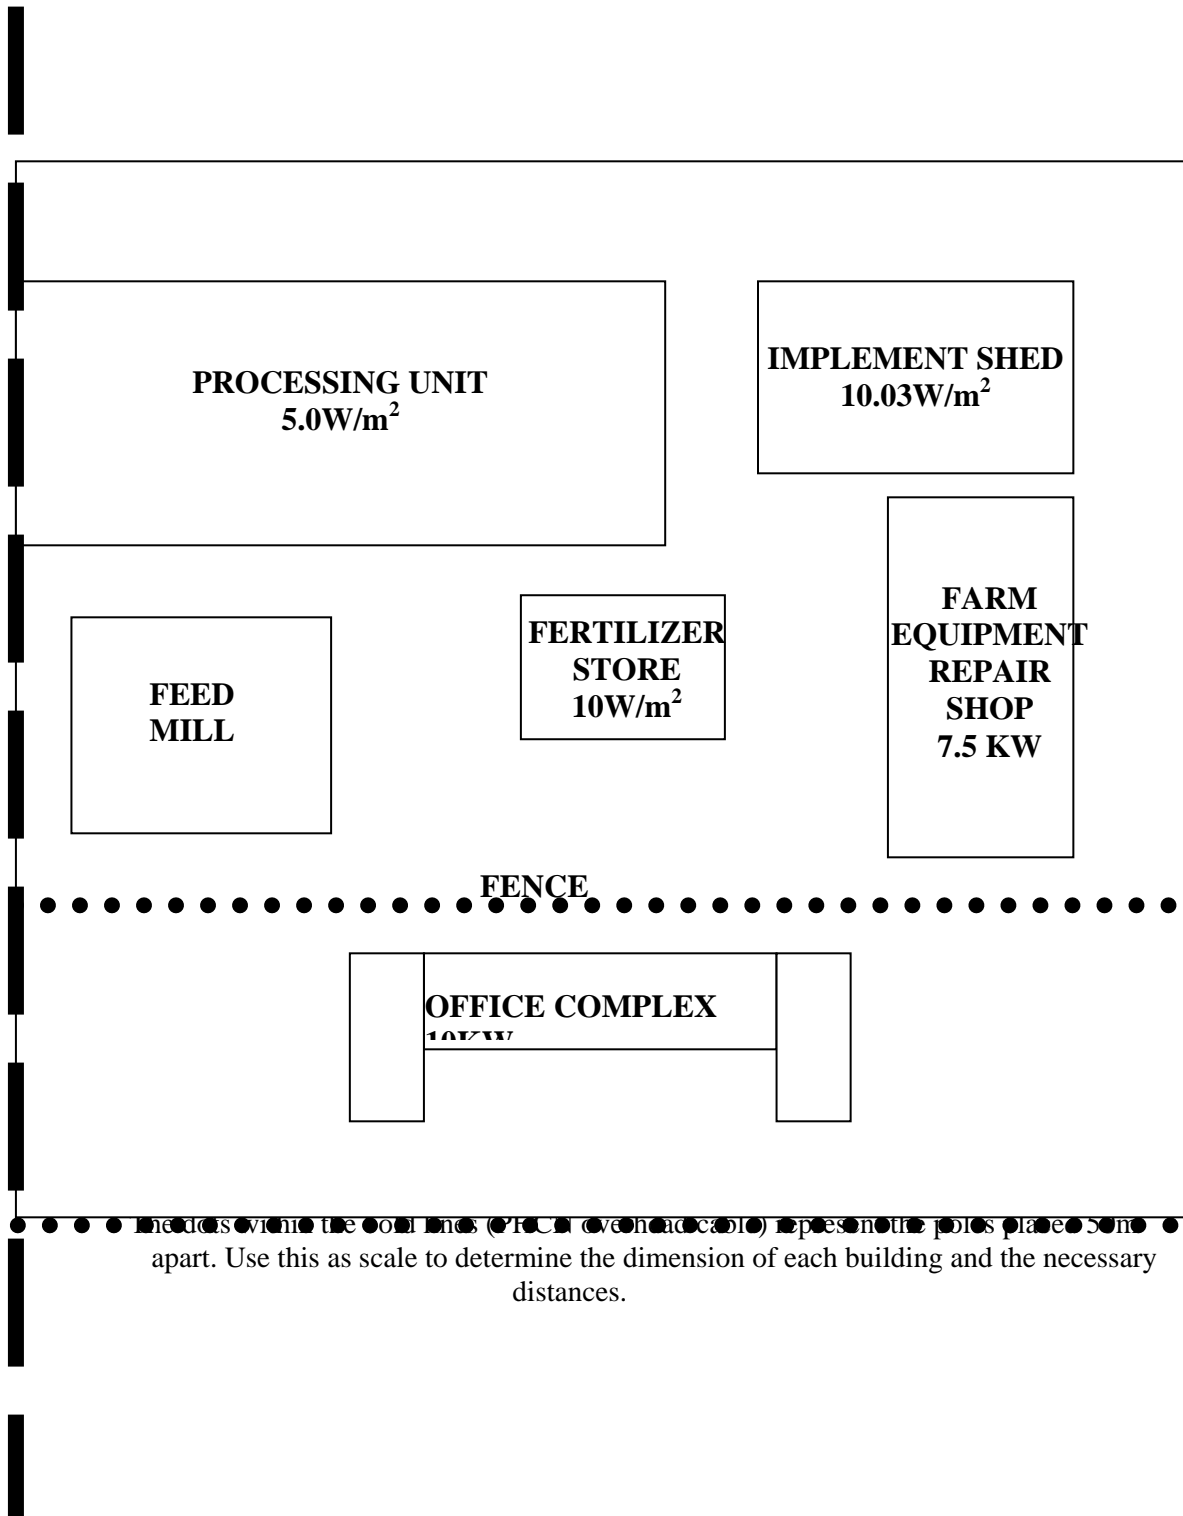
PROCESSING UNIT
$5.0W/m^2$

IMPLEMENT SHED
$10.03W/m^2$

FEED MILL

FERTILIZER STORE
$10W/m^2$

FARM EQUIPMENT REPAIR SHOP
7.5 KW

FENCE

OFFICE COMPLEX
10KW

The dots within the bold lines (PHCN overhead cable) represent the poles placed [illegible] apart. Use this as scale to determine the dimension of each building and the necessary distances.